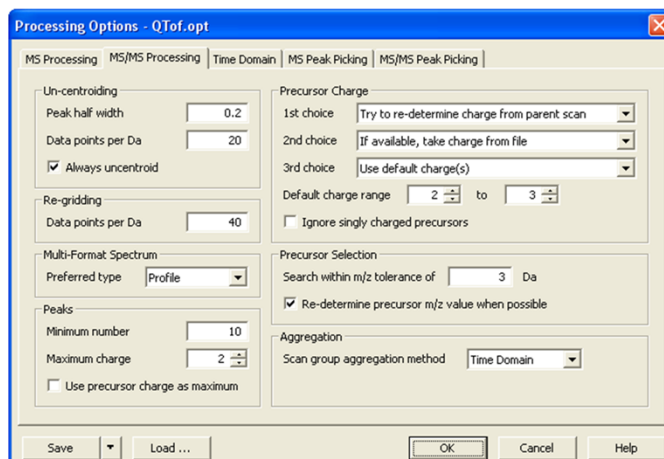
Processing Options - QTof.opt

MS Processing | MS/MS Processing | Time Domain | MS Peak Picking | MS/MS Peak Picking

Un-centroiding
Peak half width 0.2
Data points per Da 20
Always uncentroid

Re-gridding
Data points per Da 40

Multi-Format Spectrum
Preferred type Profile

Peaks
Minimum number 10
Maximum charge 2
Use precursor charge as maximum

Precursor Charge
1st choice Try to re-determine charge from parent scan
2nd choice If available, take charge from file
3rd choice Use default charge(s)
Default charge range 2 to 3
Ignore singly charged precursors

Precursor Selection
Search within m/z tolerance of 3 Da
Re-determine precursor m/z value when possible

Aggregation
Scan group aggregation method Time Domain

Save | Load ... | OK | Cancel | Help